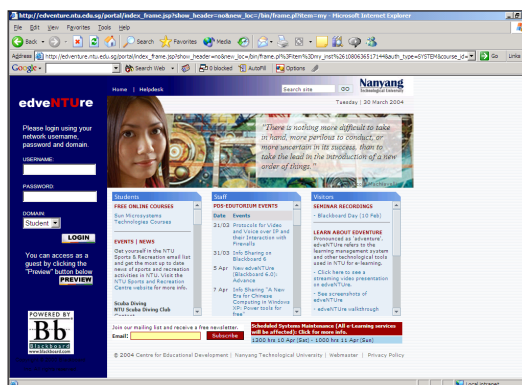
http://edventure.ntu.edu.sg/portal/index_frame.jsp?show_header=no&new_loc=/bin/frame.pl?item=my - Microsoft Internet Explorer

File Edit View Favorites Tools Help

Back Search Favorites Media

Address http://edventure.ntu.edu.sg/portal/index_frame.jsp?show_header=no&new_loc=/bin/frame.pl%3Fitem%3Dmy_inst%26108063657144&auth_type=SYSTEM&course_id= Go Links

Google Search Web 0 blocked AutoFill Options

edveNTUre

Home | Helpdesk

Search site go

Nanyang Technological University

Tuesday | 30 March 2004

"There is nothing more difficult to take in hand, more perilous to conduct, or more uncertain in its success, than to take the lead in the introduction of a new order of things."

Please login using your network username, password and domain.

USERNAME:

PASSWORD:

DOMAIN:
Student

LOGIN

You can access as a guest by clicking the "Preview" button below

PREVIEW

POWERED BY
Bb
Blackboard
www.blackboard.com

Students

FREE ONLINE COURSES

Sun Microsystems Technologies Courses

EVENTS | NEWS

Get yourself in the NTU Sports & Recreation email list and get the most up to date news of sports and recreation activities in NTU. Visit the NTU Sports and Recreation Centre website for more info.

Scuba Diving
NTU Scuba Diving Club

Staff

POS-EDUTORIUM EVENTS

| Date | Events |
|---|---|
| 31/03 | Protocols for Video and Voice over IP and their Interaction with Firewalls |
| 31/03 | Info Sharing on Blackboard 6 |
| 5 Apr | New edveNTUre (Blackboard 6.0): Advance |
| 7 Apr | Info Sharing "A New Era for Chinese Computing in Windows XP: Power tools for free" |

Visitors

SEMINAR RECORDINGS

- Blackboard Day (10 Feb)

LEARN ABOUT EDVENTURE

Pronounced as 'adventure', edveNTUre refers to the learning management system and other technological tools used in NTU for e-learning.

- Click here to see a streaming video presentation on edveNTUre.

- See screenshots of edveNTUre

- edveNTUre walkthrough

Join our mailing list and receive a free newsletter.

Email: Subscribe

Scheduled Systems Maintenance (All e-Learning services will be affected) Click here for more info.

1200 hrs 10 Apr (Sat) - 1000 hrs 11 Apr (Sun)

© 2004 Centre for Educational Development | Nanyang Technological University | Webmaster | Privacy Policy

Local intranet